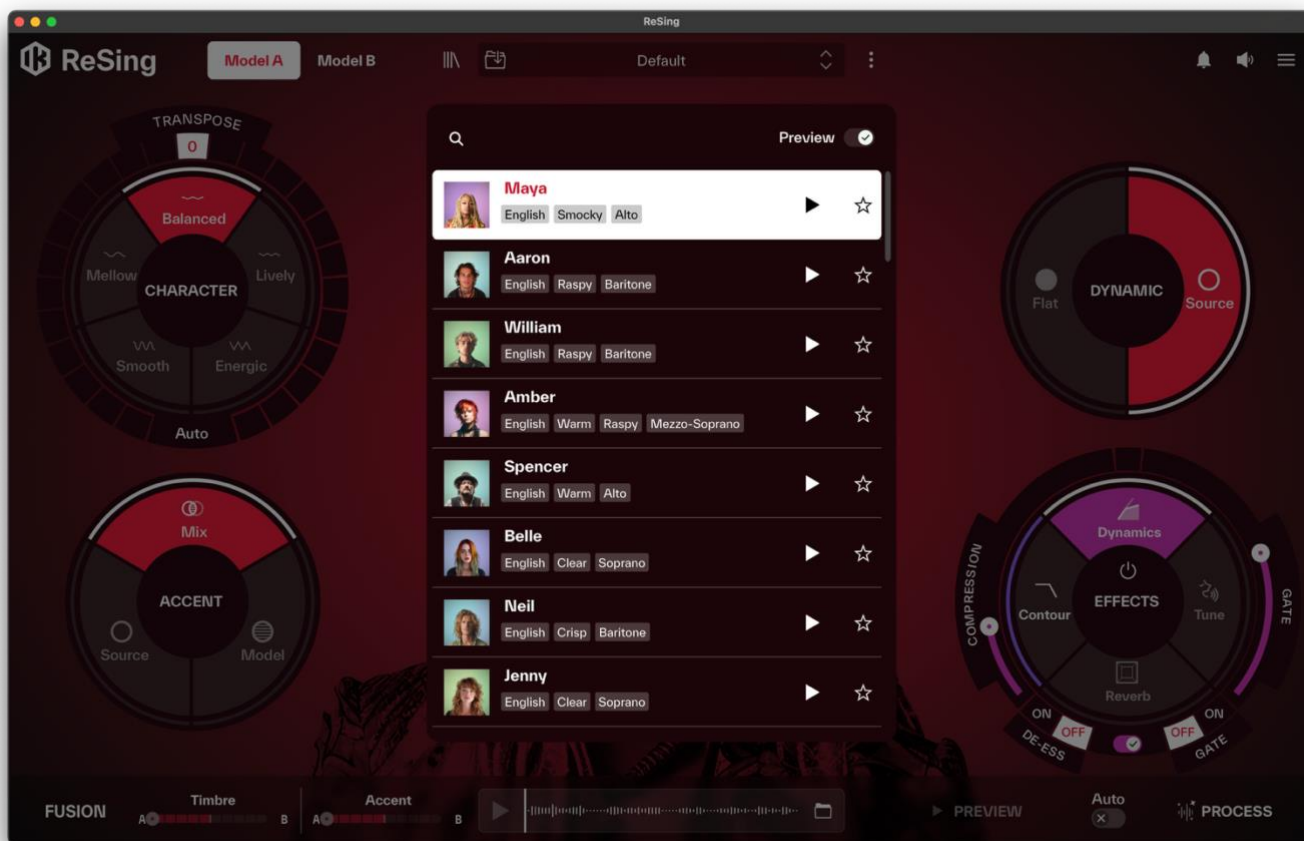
ReSing

ReSing
Model A
Model B
Default

TRANSPOSE
0
Balanced
Mellow
CHARACTER
Lively
Smooth
Energic
Auto

Mix
ACCENT
Source
Model

Preview

Maya
English Smocky Alto

Aaron
English Raspy Baritone

William
English Raspy Baritone

Amber
English Warm Raspy Mezzo-Soprano

Spencer
English Warm Alto

Belle
English Clear Soprano

Neil
English Crisp Baritone

Jenny
English Clear Soprano

Flat
DYNAMIC
Source

COMPRESSION
Dynamics
Contour
EFFECTS
Tune
Reverb
GATE
ON
OFF
DE-ESS
ON
OFF
GATE

FUSION
Timbre
A
B
Accent
A
B
PREVIEW
Auto
PROCESS